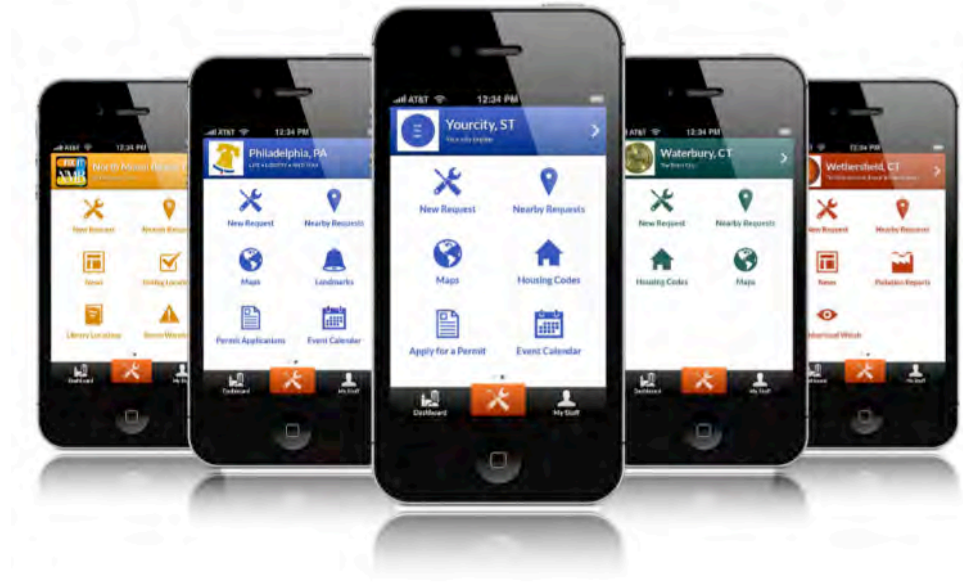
AT&T 12:34 PM
Yourcity, ST
Your city tagline
New Request
Nearby Requests
Maps
Housing Codes
Apply for a Permit
Event Calendar
Dashboard
My Stuff

AT&T 12:34 PM
Philadelphia, PA
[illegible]
New Request
Nearby Requests
Maps
Landmarks
Permit Applications
Event Calendar
Dashboard
My Stuff

12:34 PM
North Myrtle Beach
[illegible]
New Request
Nearby Requests
News
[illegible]
Library Locations
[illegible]
Dashboard
My Stuff

AT&T 12:34 PM
Waterbury, CT
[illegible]
New Request
Nearby Requests
Housing Codes
Maps
Dashboard
My Stuff

12:34 PM
Wethersfield, CT
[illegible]
New Request
Nearby Requests
News
Pollution Reports
Watershed Watch
Dashboard
My Stuff